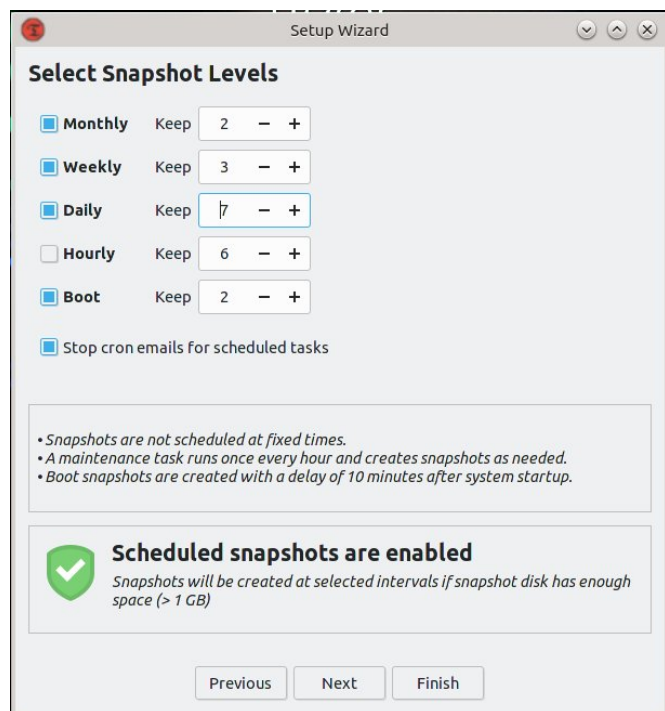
Setup Wizard

Select Snapshot Levels

Monthly Keep 2 − +

Weekly Keep 3 − +

Daily Keep 7 − +

Hourly Keep 6 − +

Boot Keep 2 − +

Stop cron emails for scheduled tasks

• Snapshots are not scheduled at fixed times.
• A maintenance task runs once every hour and creates snapshots as needed.
• Boot snapshots are created with a delay of 10 minutes after system startup.

Scheduled snapshots are enabled

Snapshots will be created at selected intervals if snapshot disk has enough space (> 1 GB)

Previous Next Finish